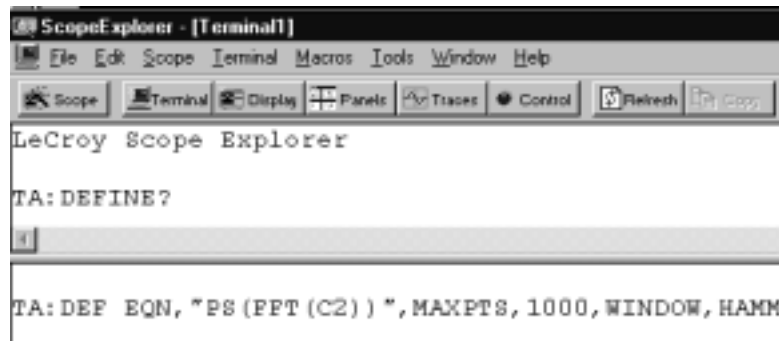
ScopeExplorer - [Terminal1]

File Edit Scope Terminal Macros Tools Window Help

Scope Terminal Display Panels Traces Control Refresh Copy

LeCroy Scope Explorer

TA:DEFINE?

TA:DEF EQN,"PS(FFT(C2))",MAXPTS,1000,WINDOW,HAMM